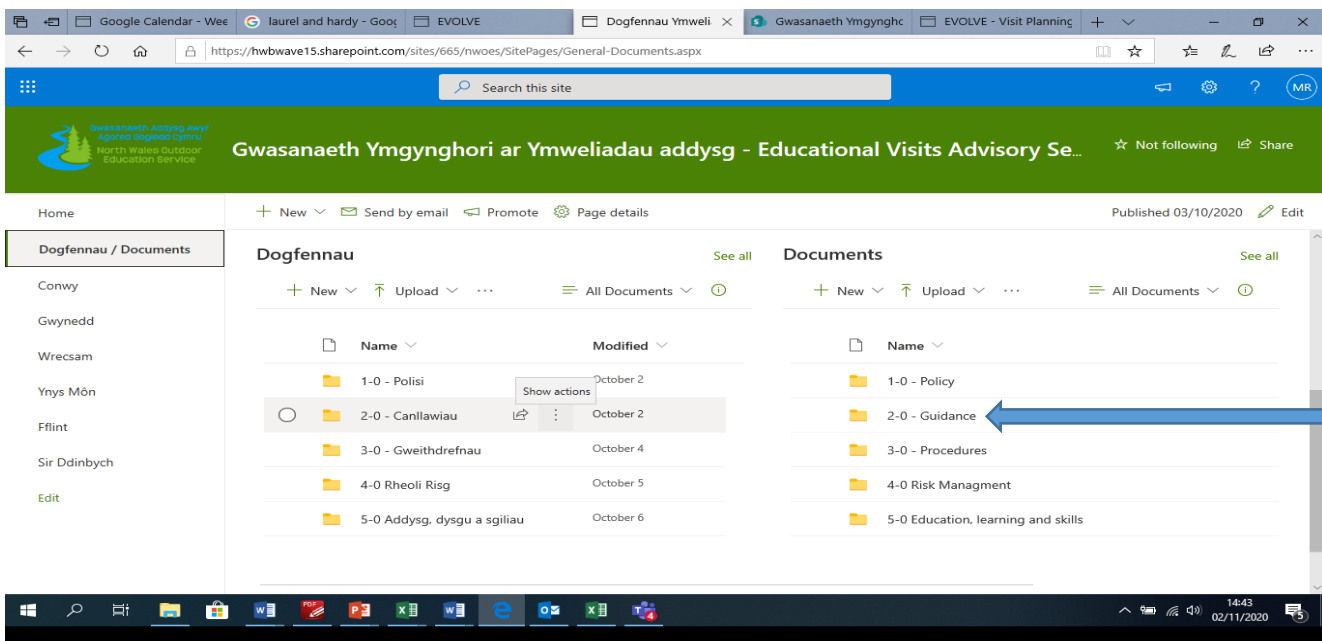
Google Calendar - Wee | laurel and hardy - Goo | EVOLVE | Dogfennau Ymweli × | Gwasanaeth Ymgynghc | EVOLVE - Visit Planning

https://hwbwave15.sharepoint.com/sites/665/nwoes/SitePages/General-Documents.aspx

Search this site

MR

Gwasanaeth Addysg Awyr Agored Gogledd Cymru
North Wales Outdoor Education Service

Gwasanaeth Ymgynghori ar Ymweliadau addysg - Educational Visits Advisory Se...

Not following   Share

Home
Dogfennau / Documents
Conwy
Gwynedd
Wrecsam
Ynys Môn
Fflint
Sir Ddinbych
Edit

+ New   Send by email   Promote   Page details

Published 03/10/2020   Edit

Dogfennau   See all

+ New   Upload   ···   All Documents

| Name | Modified |
|---|---|
| 1-0 - Polisi | October 2 |
| 2-0 - Canllawiau | October 2 |
| 3-0 - Gweithdrefnau | October 4 |
| 4-0 Rheoli Risg | October 5 |
| 5-0 Addysg, dysgu a sgiliau | October 6 |

Show actions

Documents   See all

+ New   Upload   ···   All Documents

| Name |
|---|
| 1-0 - Policy |
| 2-0 - Guidance |
| 3-0 - Procedures |
| 4-0 Risk Managment |
| 5-0 Education, learning and skills |

14:43
02/11/2020